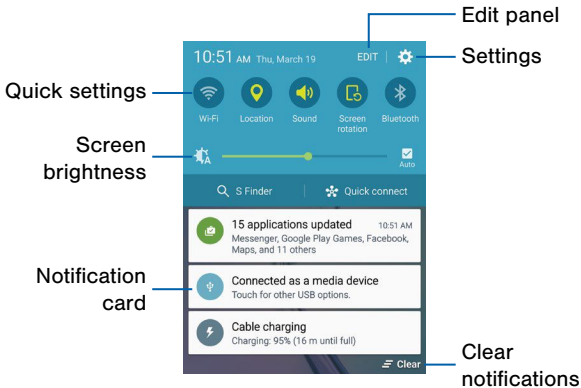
Edit panel

10:51 AM Thu, March 19

EDIT

Settings

Quick settings

Wi-Fi

Location

Sound

Screen rotation

Bluetooth

Screen brightness

Auto

S Finder

Quick connect

15 applications updated 10:51 AM

Messenger, Google Play Games, Facebook, Maps, and 11 others

Notification card

Connected as a media device

Touch for other USB options.

Cable charging

Charging: 95% (16 m until full)

Clear

Clear notifications